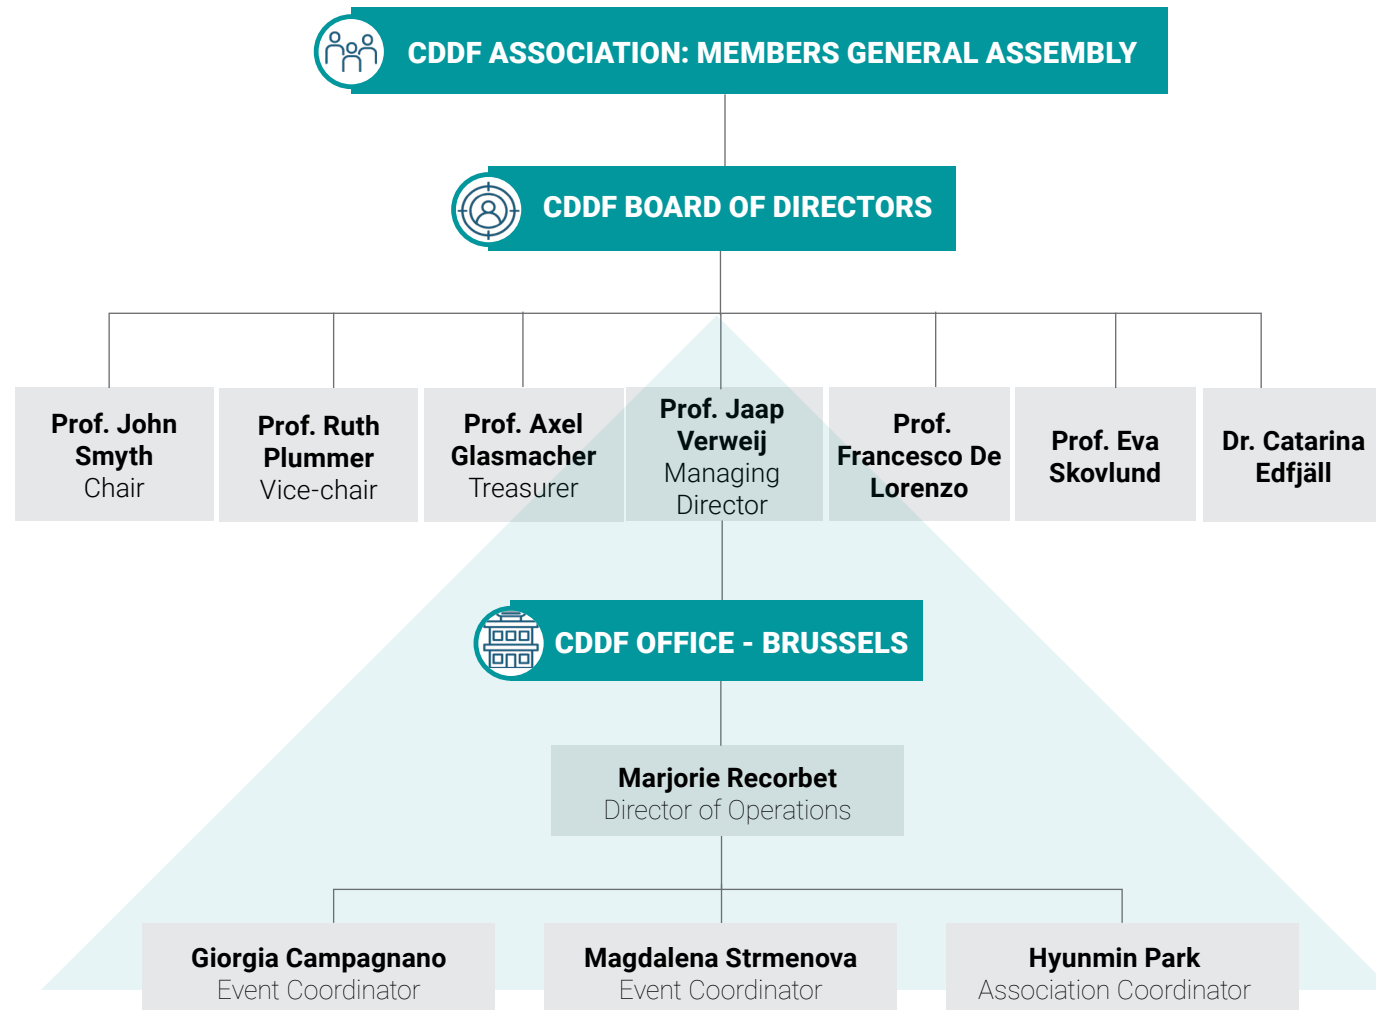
CDDF ASSOCIATION: MEMBERS GENERAL ASSEMBLY

CDDF BOARD OF DIRECTORS

Prof. John Smyth
Chair

Prof. Ruth Plummer
Vice-chair

Prof. Axel Glasmacher
Treasurer

Prof. Jaap Verweij
Managing Director

Prof. Francesco De Lorenzo

Prof. Eva Skovlund

Dr. Catarina Edfjäll

CDDF OFFICE - BRUSSELS

Marjorie Recorbet
Director of Operations

Giorgia Campagnano
Event Coordinator

Magdalena Strmenova
Event Coordinator

Hyunmin Park
Association Coordinator